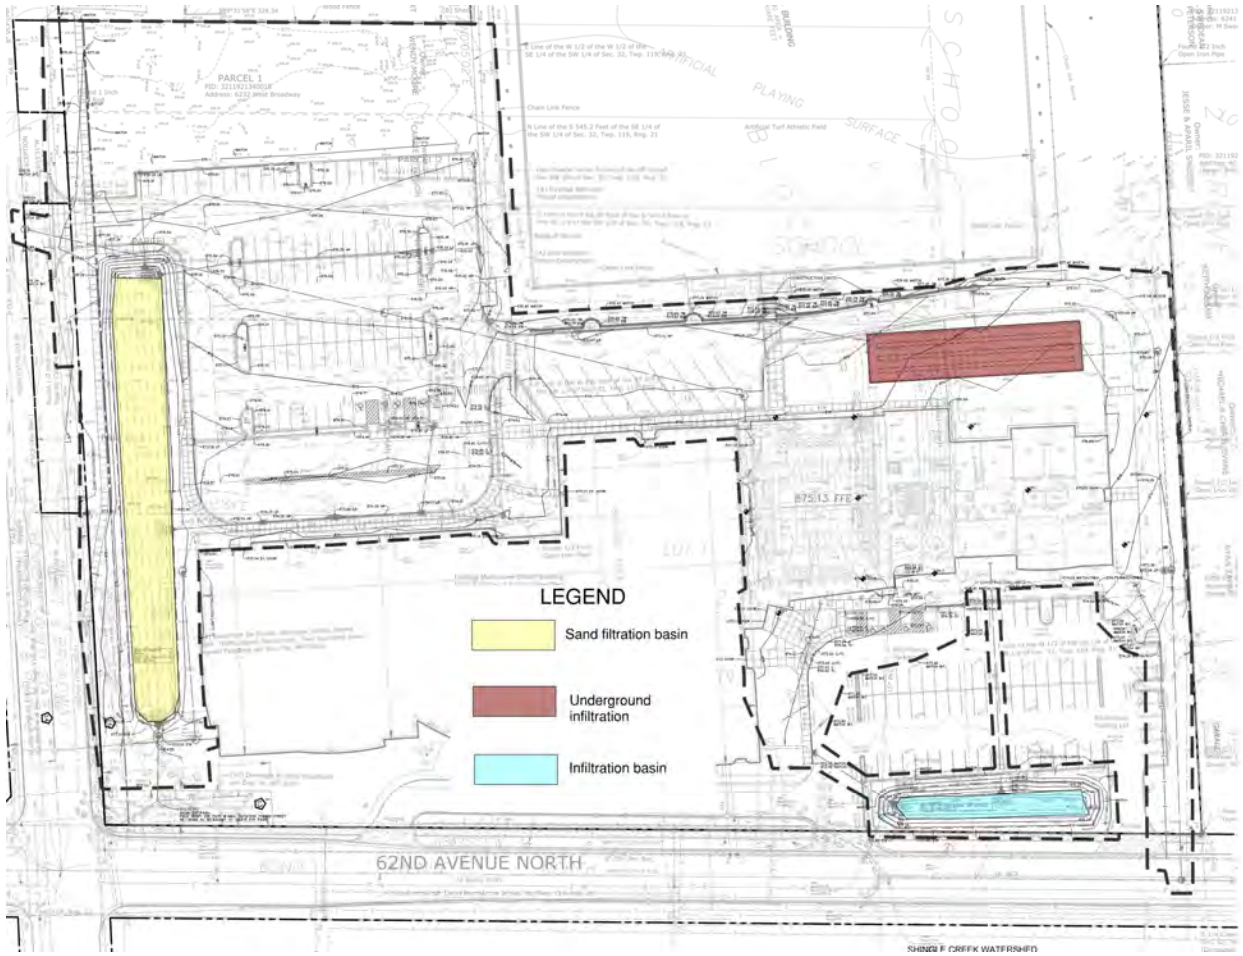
PARCEL 1

PID: 3211921340018

Address: 6232 West Broadway

N Line of the W 1/2 of the W 1/2 of the SE 1/4 of the SW 1/4 of Sec. 32, Twp. 119, Rng. 21

ARTIFICIAL PLAYING SURFACE

Chain Link Fence

N Line of the S 545.2 Feet of the SE 1/4 of the SW 1/4 of Sec. 32, Twp. 119, Rng. 21

Artificial Turf Athletic Field

SCHOOL

875.13 FFE

LEGEND

Sand filtration basin

Underground infiltration

Infiltration basin

62ND AVENUE NORTH

SHINGLE CREEK WATERSHED